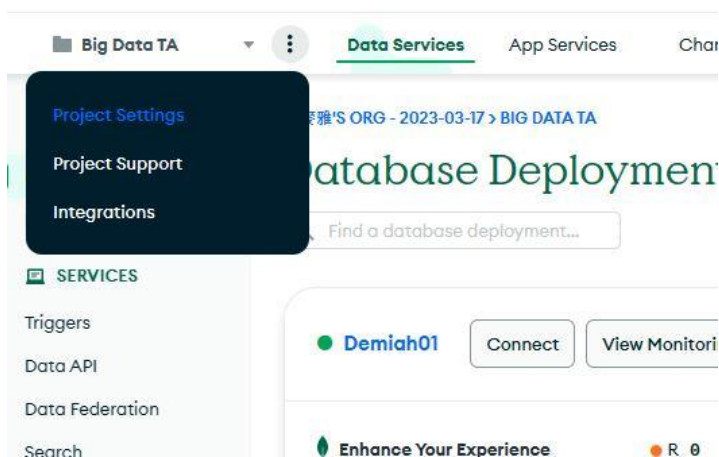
Big Data TA

Data Services

App Services

Char

Project Settings

Project Support

Integrations

婆雅'S ORG - 2023-03-17 > BIG DATA TA

Database Deploymen

Find a database deployment...

SERVICES

Triggers

Data API

Data Federation

Search

Demiah01

Connect

View Monitori

Enhance Your Experience

R 0